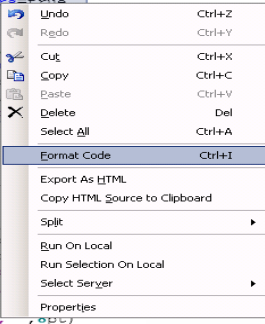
Undo Ctrl+Z
Redo Ctrl+Y
Cut Ctrl+X
Copy Ctrl+C
Paste Ctrl+V
Delete Del
Select All Ctrl+A
Format Code Ctrl+I
Export As HTML
Copy HTML Source to Clipboard
Split
Run On Local
Run Selection On Local
Select Server
Properties